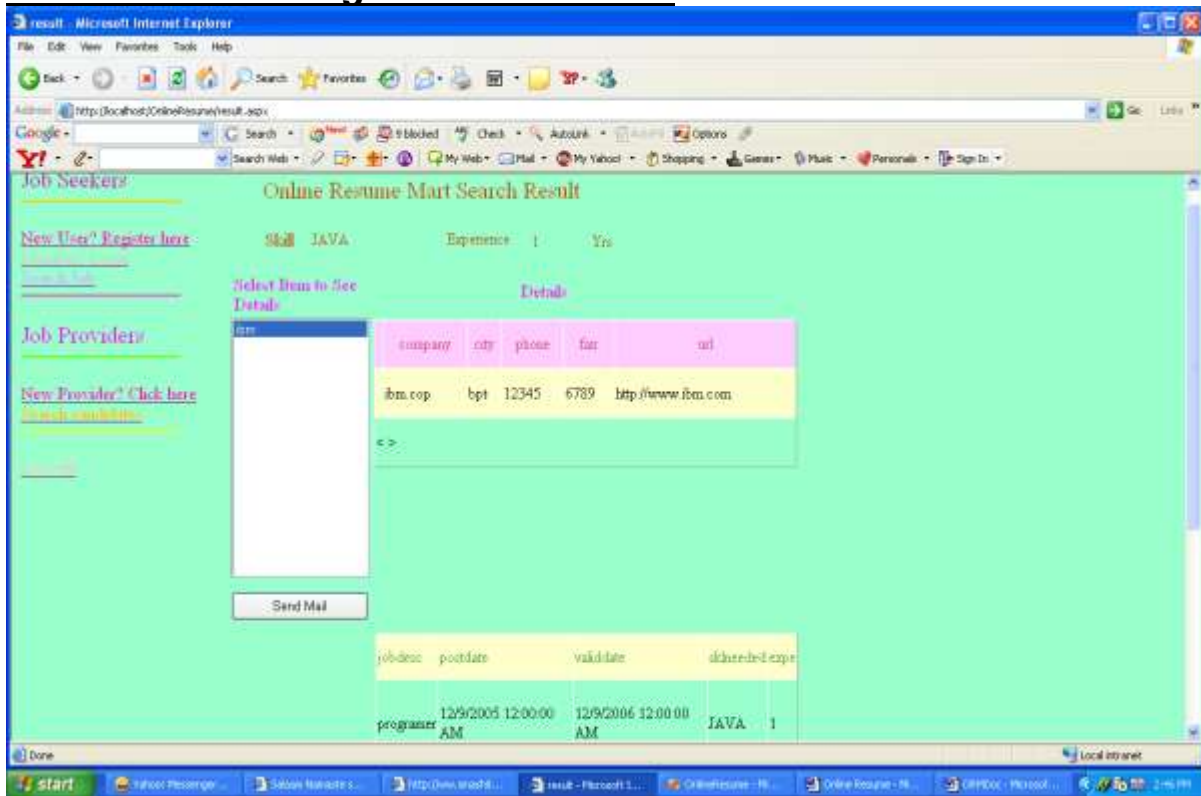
result - Microsoft Internet Explorer

File Edit View Favorites Tools Help

Back Search Favorites

Address http://localhost/OnlineResume/result.aspx

Go Links

Google Search 9 blocked Check AutoLink Options

Y! Search Web My Web Mail My Yahoo! Shopping Games Music Personals Sign In

Job Seekers

New User? Register here

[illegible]

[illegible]

Job Providers

New Provider? Click here

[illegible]

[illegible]

Online Resume Mart Search Result

Skill JAVA Experience 1 Yrs

Select Item to See Details

Details

ibm

| company | city | phone | fax | url |
|---|---|---|---|---|
| ibm.cop | bpt | 12345 | 6789 | http://www.ibm.com |

< >

Send Mail

| jobdesc | postdate | validdate | skillneeded | expe |
|---|---|---|---|---|
| programer | 12/9/2005 12:00:00 AM | 12/9/2006 12:00:00 AM | JAVA | 1 |

Done

Local intranet

start

Yahoo! Messenger

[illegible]

http://www.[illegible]

result - Microsoft I...

OnlineResume - Mi...

Online Resume - Mi...

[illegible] - Microsoft...

2:46 PM